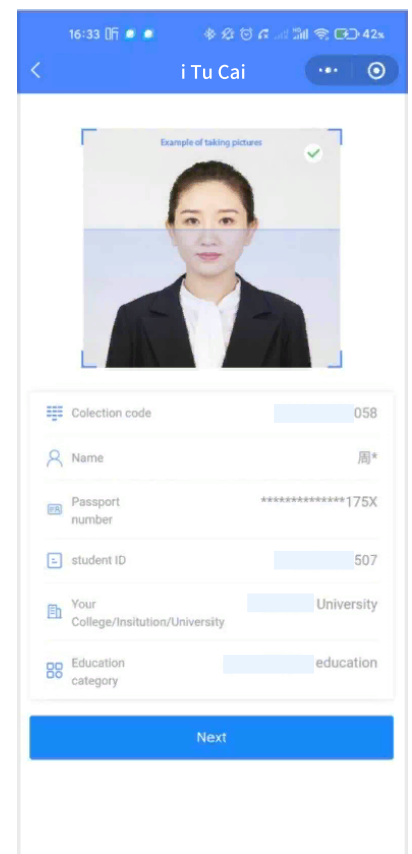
16:33 42

i Tu Cai

Example of taking pictures

Colection code 058

Name 周*

Passport number ***************175X

student ID 507

Your College/Insitution/University University

Education category education

Next